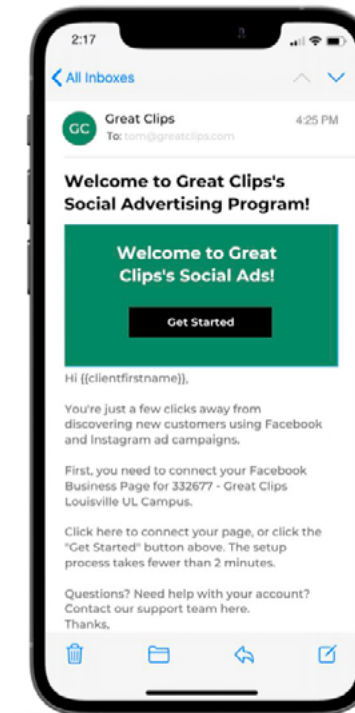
2:17

All Inboxes

GC Great Clips
To: tom@greatclips.com
4:25 PM

Welcome to Great Clips's Social Advertising Program!

Welcome to Great Clips's Social Ads!

Get Started

Hi {{clientfirstname}},

You're just a few clicks away from discovering new customers using Facebook and Instagram ad campaigns.

First, you need to connect your Facebook Business Page for 332677 - Great Clips Louisville UL Campus.

Click here to connect your page, or click the "Get Started" button above. The setup process takes fewer than 2 minutes.

Questions? Need help with your account? Contact our support team here.
Thanks,